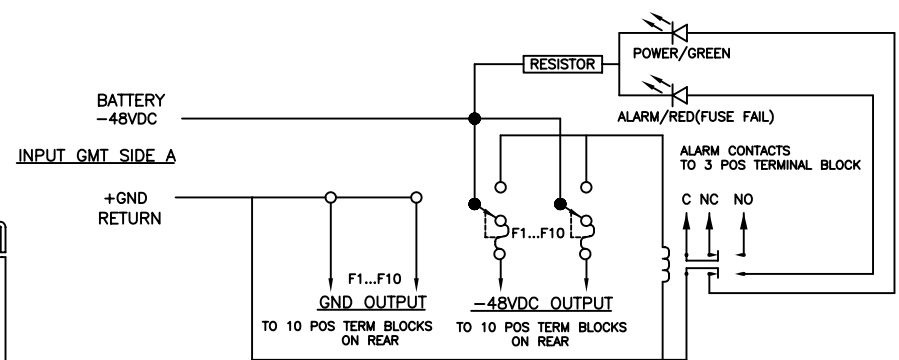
RESISTOR

POWER/GREEN

BATTERY
-48VDC

ALARM/RED(FUSE FAIL)

INPUT GMT SIDE A

ALARM CONTACTS
TO 3 POS TERMINAL BLOCK

+GND
RETURN

C NC NO

F1...F10

F1...F10

GND OUTPUT
TO 10 POS TERM BLOCKS
ON REAR

-48VDC OUTPUT
TO 10 POS TERM BLOCKS
ON REAR